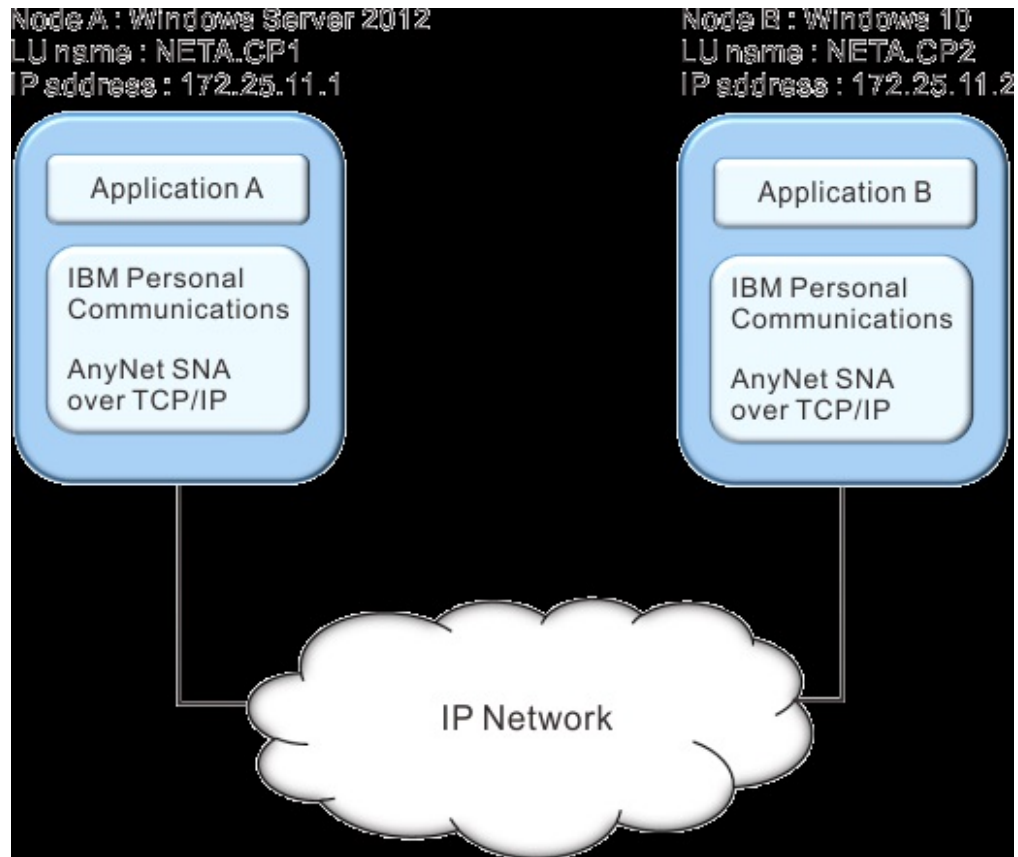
Node A : Windows Server 2012
LU name : NETA.CP1
IP address : 172.25.11.1

Node B : Windows 10
LU name : NETA.CP2
IP address : 172.25.11.2

Application A

IBM Personal Communications

AnyNet SNA over TCP/IP

Application B

IBM Personal Communications

AnyNet SNA over TCP/IP

IP Network